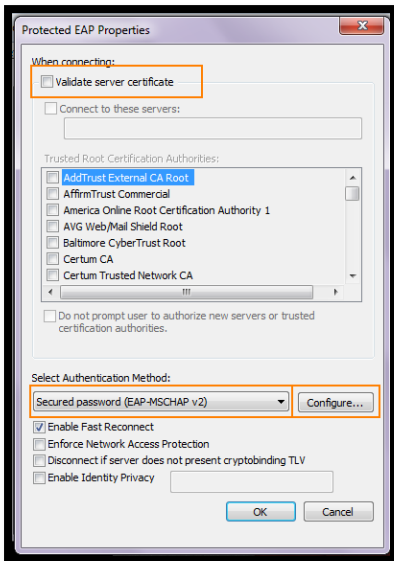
Protected EAP Properties

When connecting:

Validate server certificate

Connect to these servers:

Trusted Root Certification Authorities:

AddTrust External CA Root
AffirmTrust Commercial
America Online Root Certification Authority 1
AVG Web/Mail Shield Root
Baltimore CyberTrust Root
Certum CA
Certum Trusted Network CA

Do not prompt user to authorize new servers or trusted certification authorities.

Select Authentication Method:

Secured password (EAP-MSCHAP v2)

Configure...

Enable Fast Reconnect
Enforce Network Access Protection
Disconnect if server does not present cryptobinding TLV
Enable Identity Privacy

OK

Cancel